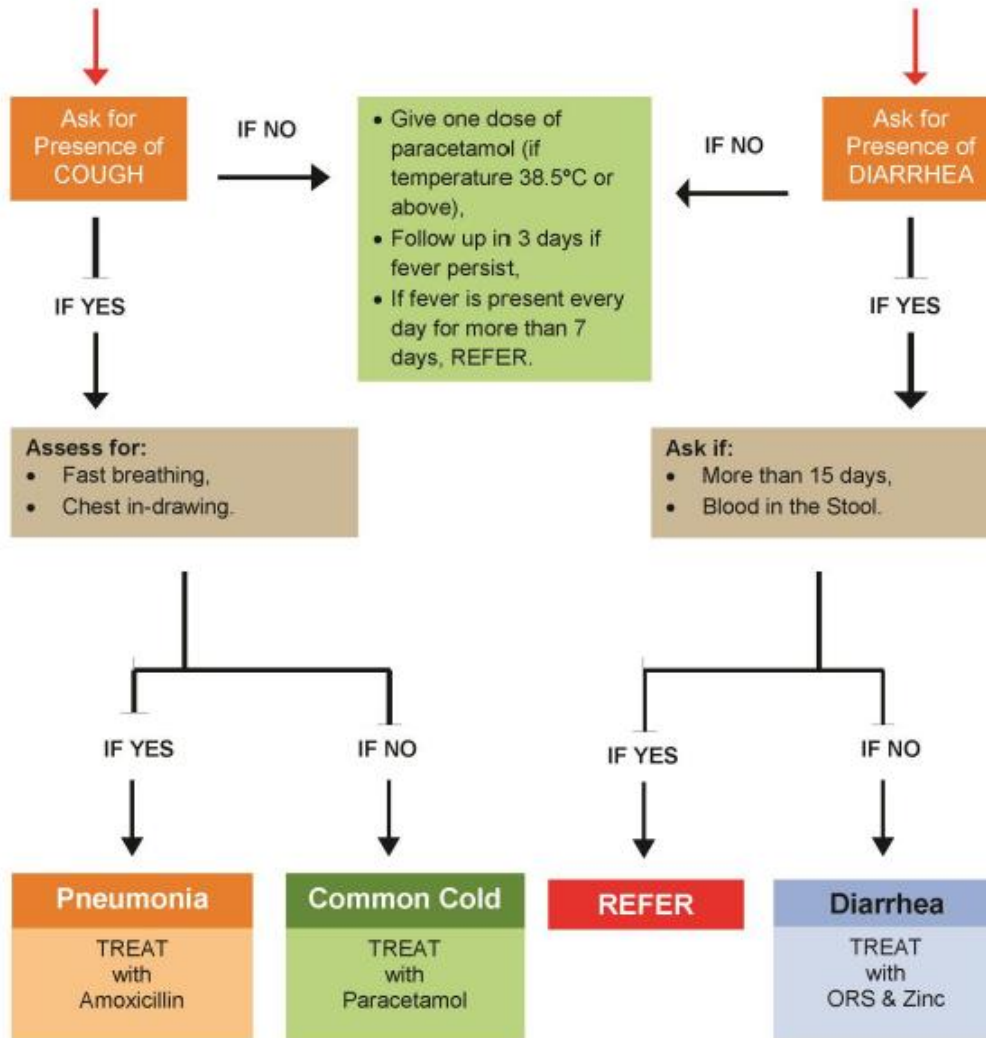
Ask for Presence of COUGH

IF NO

• Give one dose of paracetamol (if temperature 38.5°C or above),
• Follow up in 3 days if fever persist,
• If fever is present every day for more than 7 days, REFER.

IF NO

Ask for Presence of DIARRHEA

IF YES

IF YES

Assess for:
• Fast breathing,
• Chest in-drawing.

Ask if:
• More than 15 days,
• Blood in the Stool.

IF YES

IF NO

IF YES

IF NO

Pneumonia
TREAT with Amoxicillin

Common Cold
TREAT with Paracetamol

REFER

Diarrhea
TREAT with ORS & Zinc